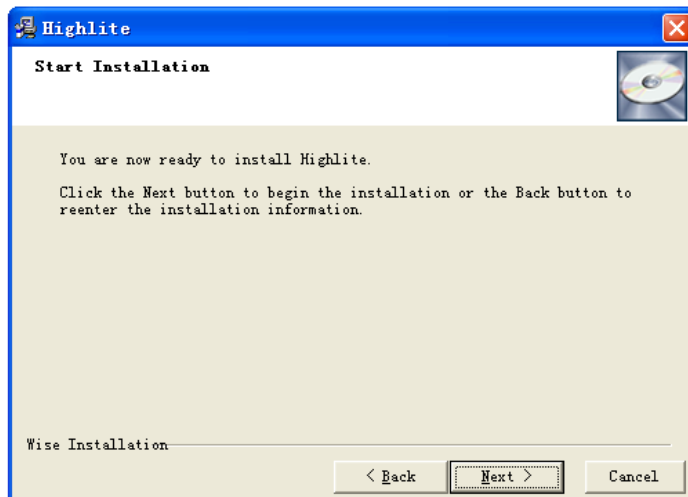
Highlite

Start Installation

You are now ready to install Highlite.

Click the Next button to begin the installation or the Back button to reenter the installation information.

Wise Installation

< Back

Next >

Cancel